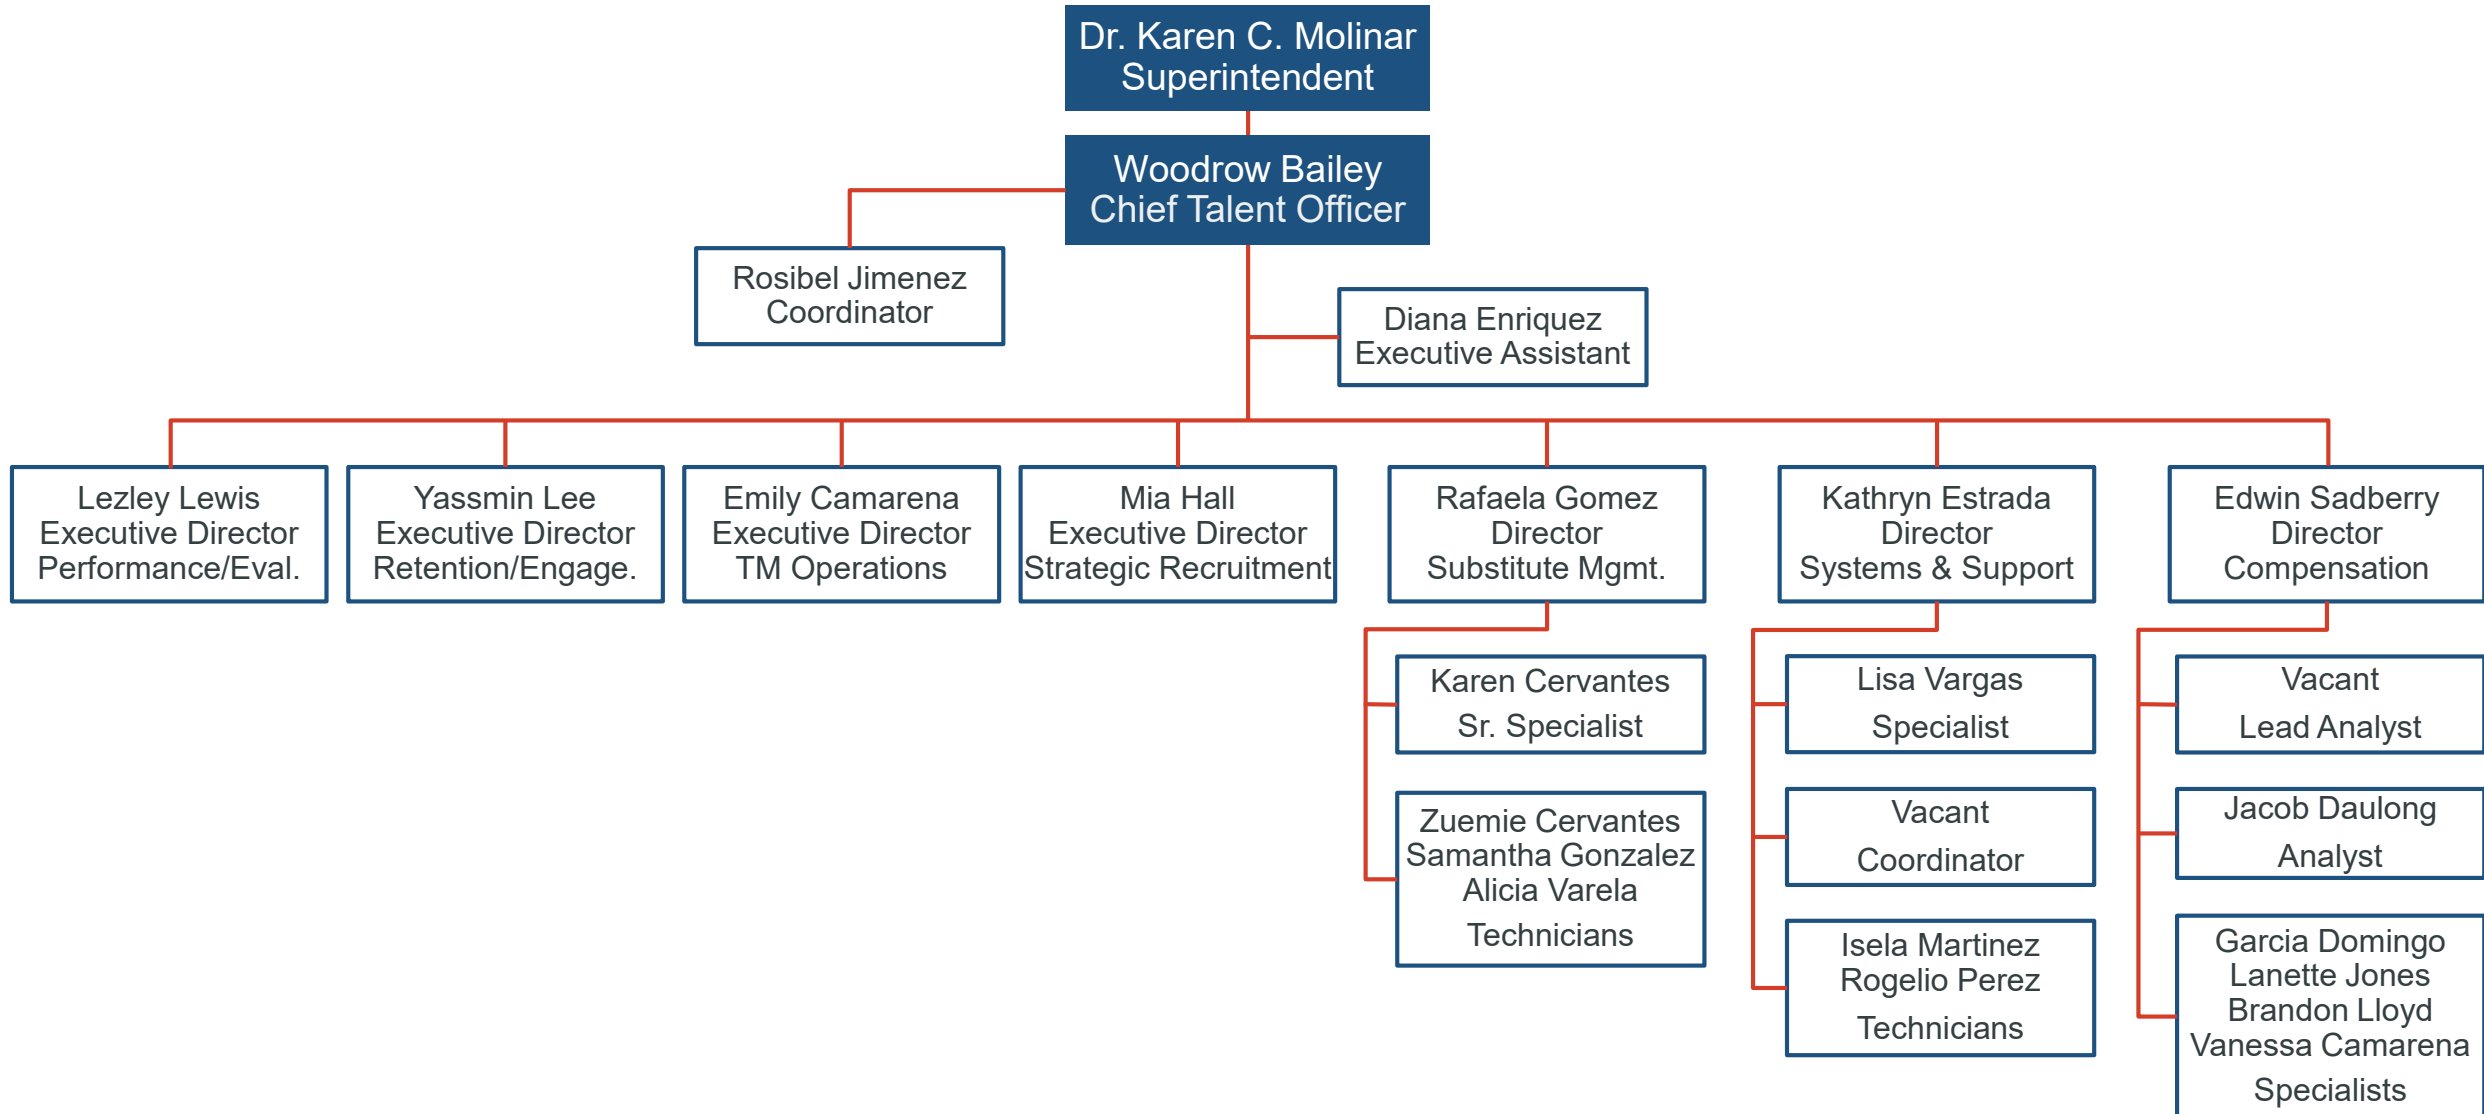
Dr. Karen C. Molinar
Superintendent

Woodrow Bailey
Chief Talent Officer

Rosibel Jimenez
Coordinator

Diana Enriquez
Executive Assistant

Lezley Lewis
Executive Director
Performance/Eval.

Yassmin Lee
Executive Director
Retention/Engage.

Emily Camarena
Executive Director
TM Operations

Mia Hall
Executive Director
Strategic Recruitment

Rafaela Gomez
Director
Substitute Mgmt.

Kathryn Estrada
Director
Systems & Support

Edwin Sadberry
Director
Compensation

Karen Cervantes
Sr. Specialist

Zuemie Cervantes
Samantha Gonzalez
Alicia Varela
Technicians

Lisa Vargas
Specialist

Vacant
Coordinator

Isela Martinez
Rogelio Perez
Technicians

Vacant
Lead Analyst

Jacob Daulong
Analyst

Garcia Domingo
Lanette Jones
Brandon Lloyd
Vanessa Camarena
Specialists